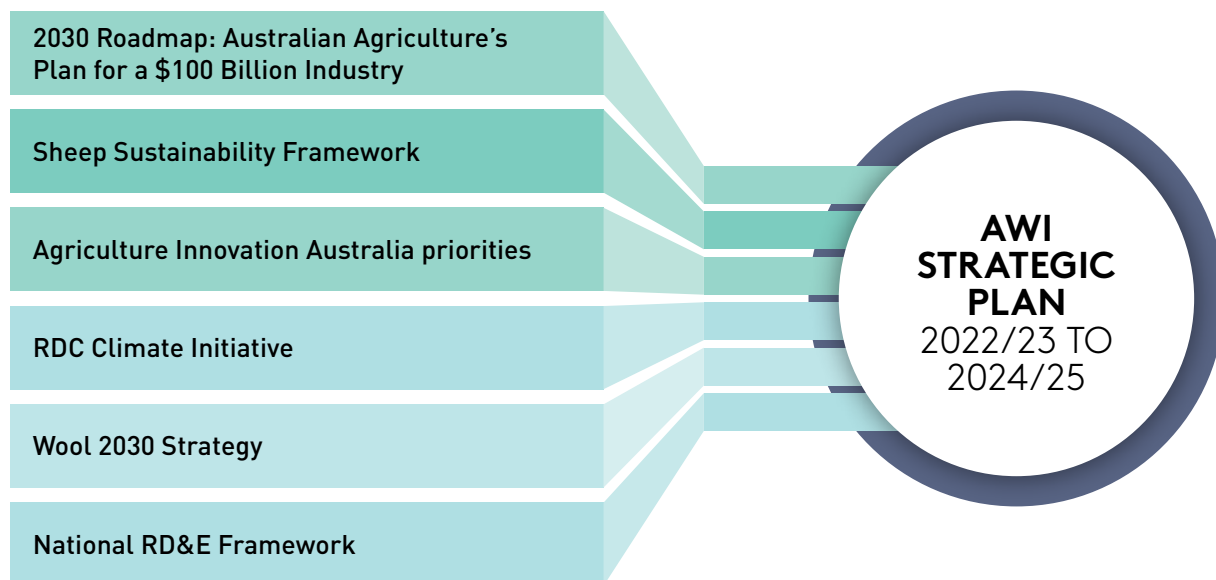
2030 Roadmap: Australian Agriculture's Plan for a \$100 Billion Industry

Sheep Sustainability Framework

Agriculture Innovation Australia priorities

RDC Climate Initiative

Wool 2030 Strategy

National RD&E Framework

AWI STRATEGIC PLAN 2022/23 TO 2024/25